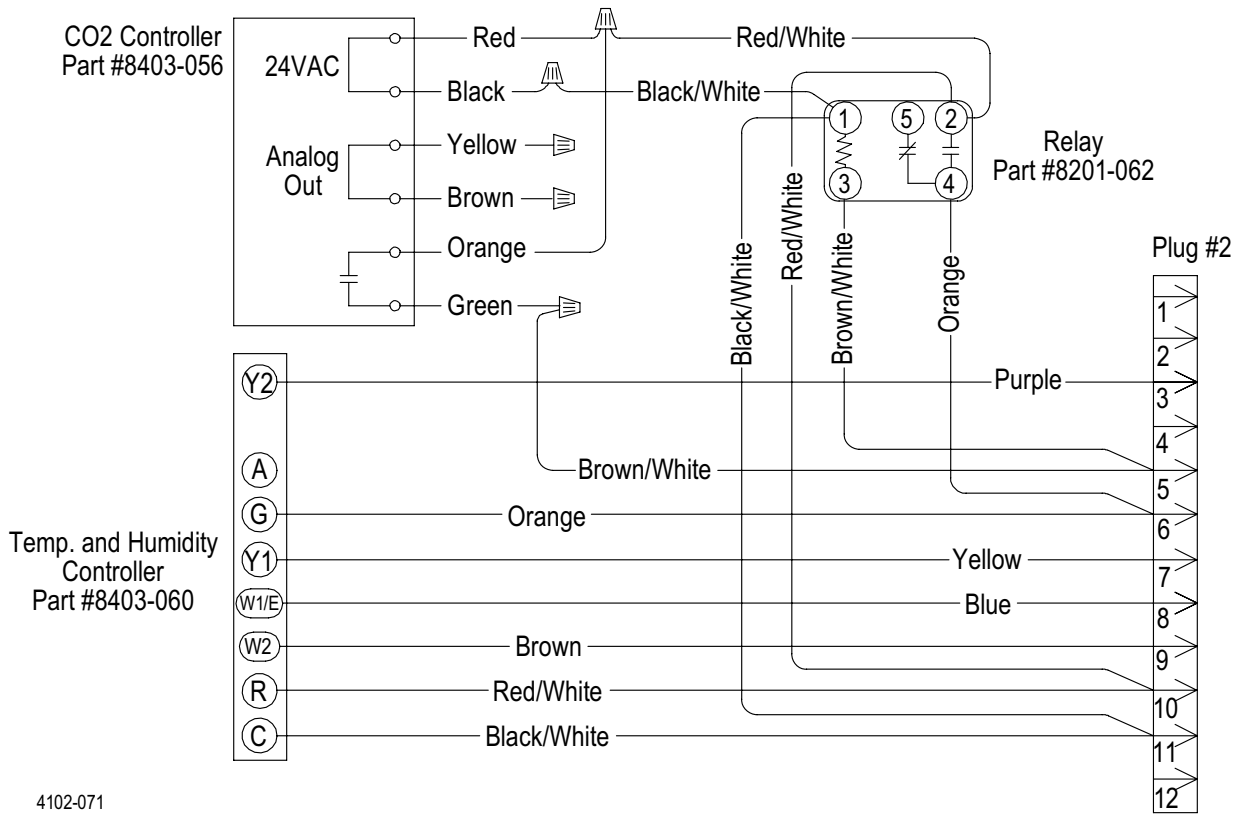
CO2 Controller
Part #8403-056

24VAC

Red
Black

Analog
Out

Yellow
Brown
Orange
Green

Red/White
Black/White

1
5
2
3
4

Relay
Part #8201-062

Black/White
Red/White
Brown/White
Orange

Plug #2

1
2
3
4
5
6
7
8
9
10
11
12

Y2
A
G
Y1
W1/E
W2
R
C

Purple
Brown/White
Orange
Yellow
Blue
Brown
Red/White
Black/White

Temp. and Humidity
Controller
Part #8403-060

4102-071